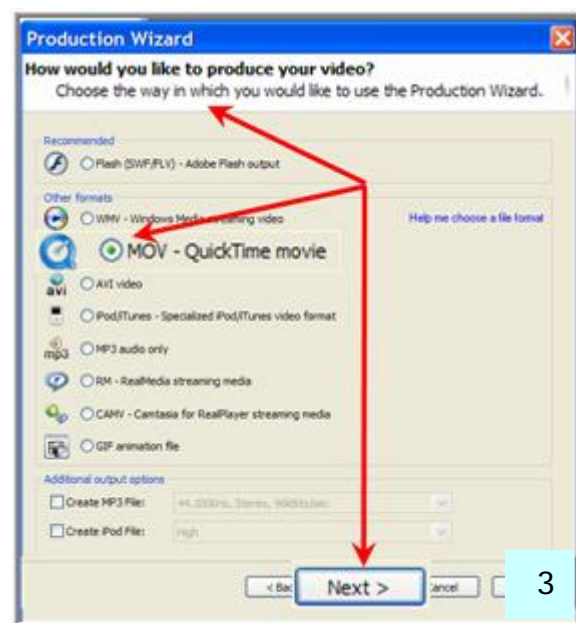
Production Wizard

How would you like to produce your video?

Choose the way in which you would like to use the Production Wizard.

Recommended

Flash (SWF/FLV) - Adobe Flash output

Other formats

WMV - Windows Media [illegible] video

Help me choose a file format

MOV - QuickTime movie

avi

AVI video

iPod/iTunes - Specialized iPod/iTunes video format

mp3

MP3 audio only

RM - RealMedia streaming media

CAMV - Camtasia for RealPlayer streaming media

GIF animation file

Additional output options

Create MP3 File:

44.100kHz, Stereo, 96kBits/sec

Create iPod File:

High

< Bac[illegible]

Next >

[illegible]ancel

3